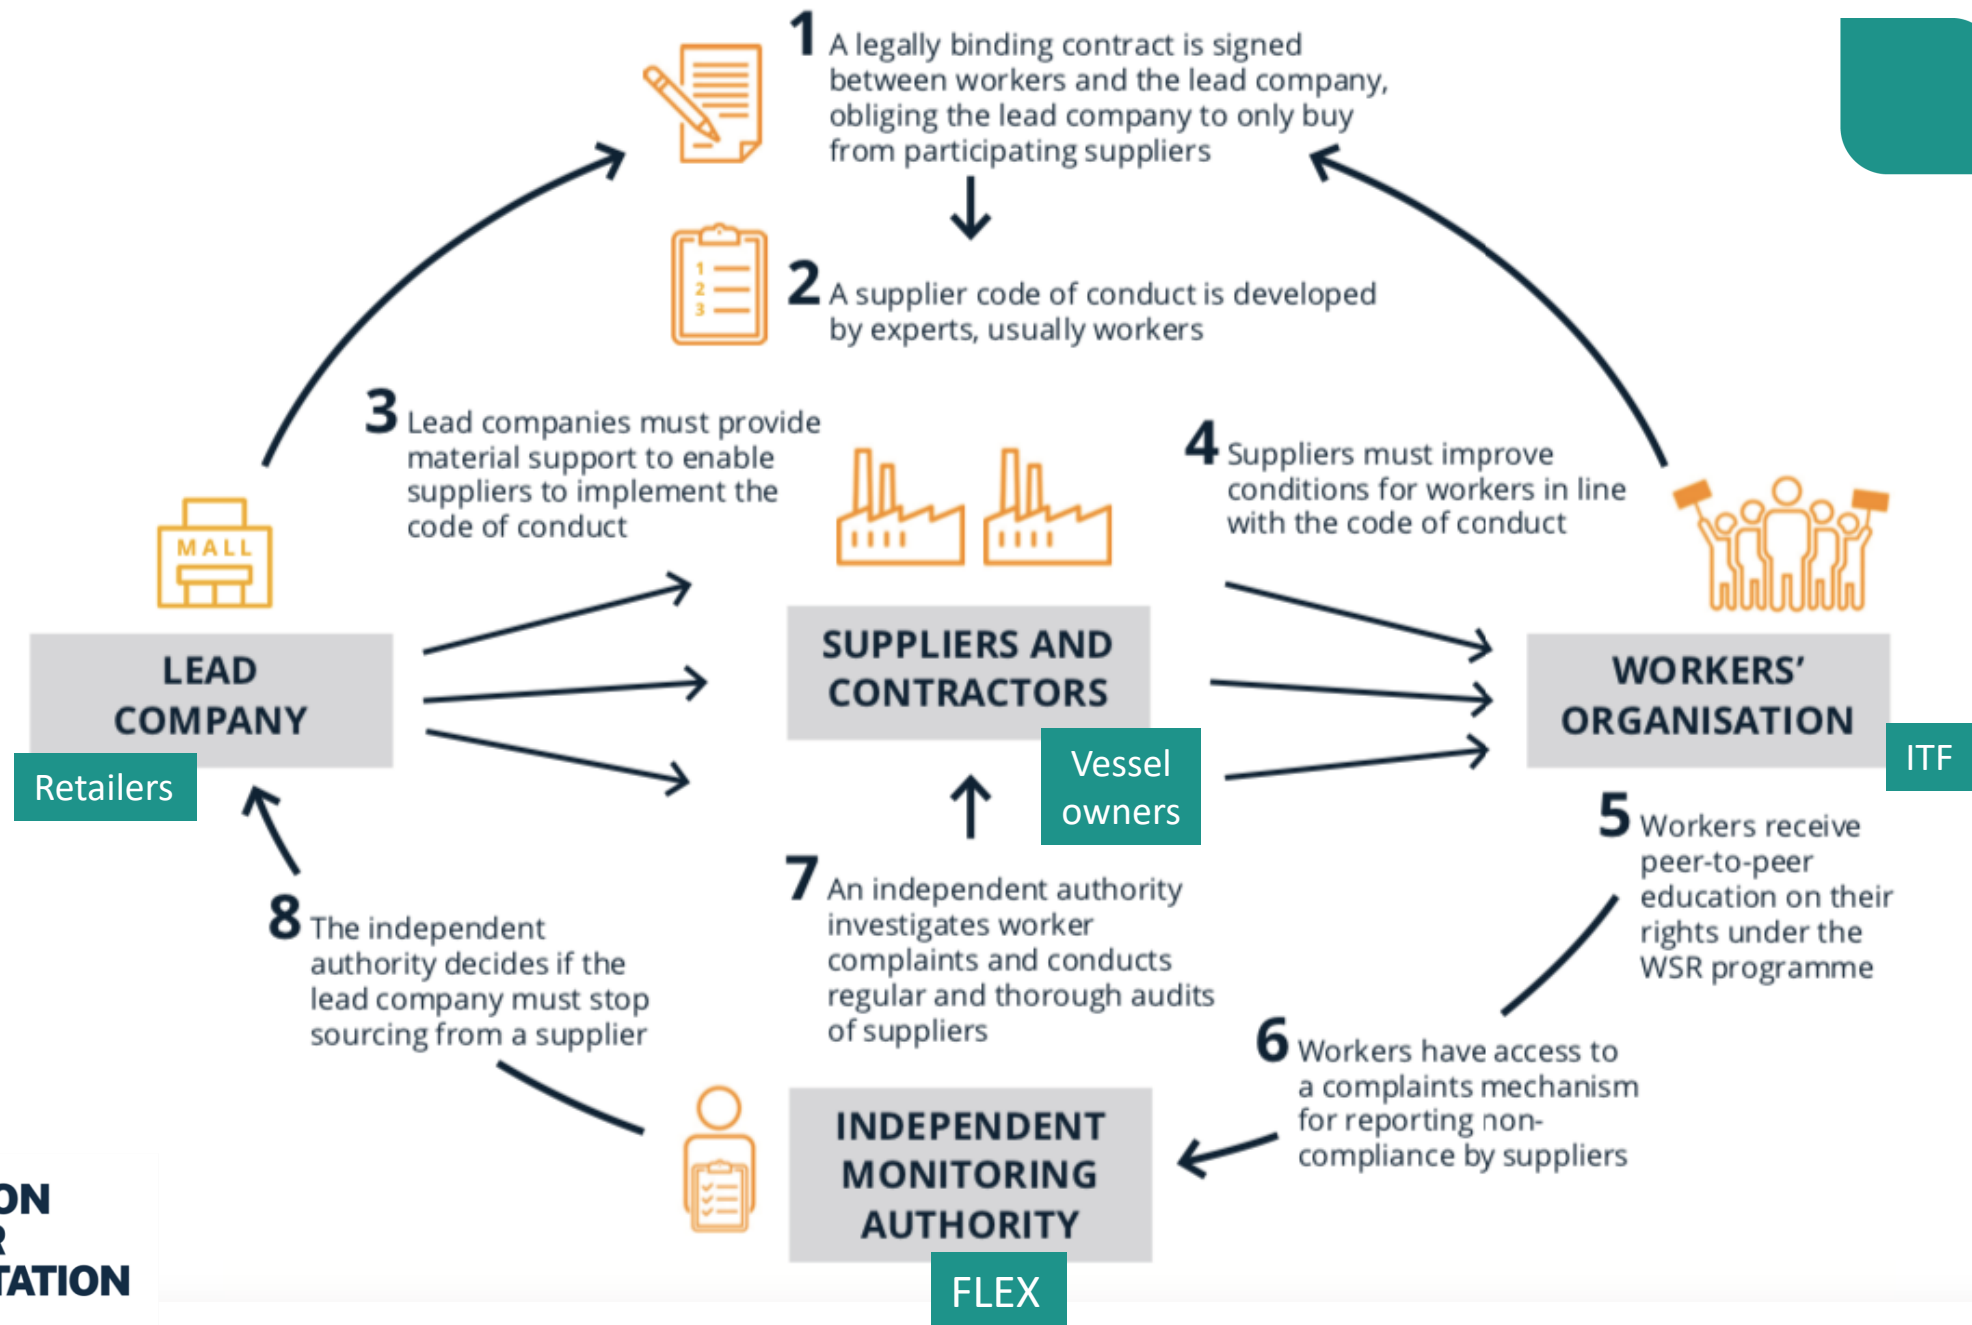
1 A legally binding contract is signed between workers and the lead company, obliging the lead company to only buy from participating suppliers

1
2
3

2 A supplier code of conduct is developed by experts, usually workers

3 Lead companies must provide material support to enable suppliers to implement the code of conduct

4 Suppliers must improve conditions for workers in line with the code of conduct

MALL

LEAD COMPANY

Retailers

SUPPLIERS AND CONTRACTORS

Vessel owners

WORKERS' ORGANISATION

ITF

5 Workers receive peer-to-peer education on their rights under the WSR programme

8 The independent authority decides if the lead company must stop sourcing from a supplier

7 An independent authority investigates worker complaints and conducts regular and thorough audits of suppliers

6 Workers have access to a complaints mechanism for reporting non-compliance by suppliers

INDEPENDENT MONITORING AUTHORITY

FLEX

ON
R
TATION